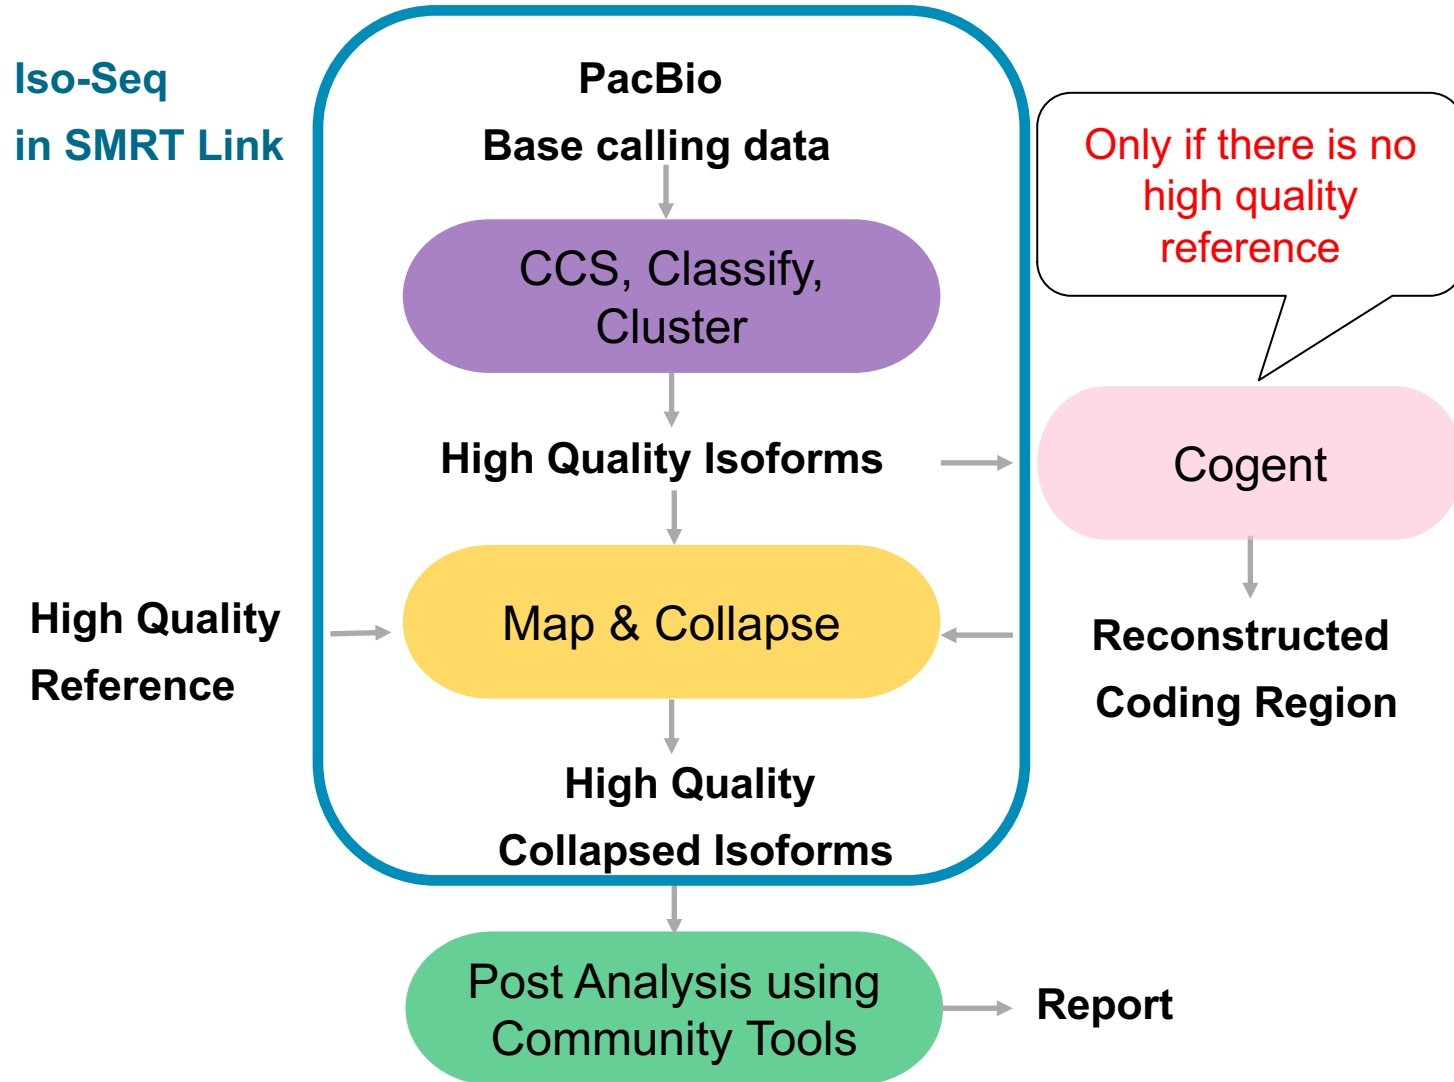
Iso-Seq in SMRT Link

PacBio
Base calling data

CCS, Classify, Cluster

High Quality Isoforms

Only if there is no high quality reference

Cogent

Reconstructed Coding Region

High Quality Reference

Map & Collapse

High Quality Collapsed Isoforms

Post Analysis using Community Tools

Report